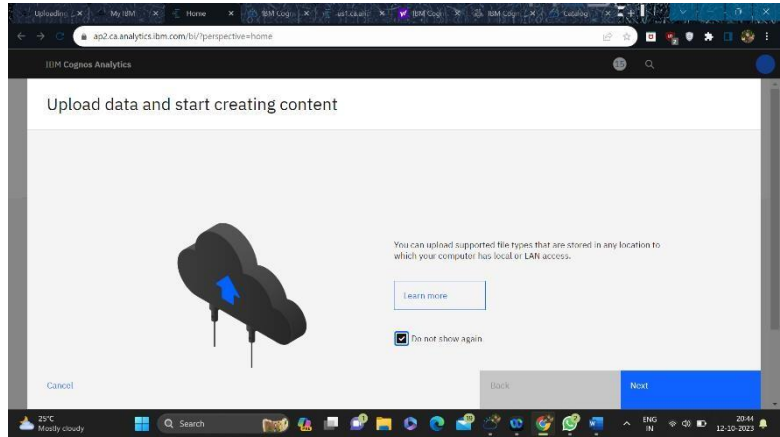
Uploadin | My IBM | Home | IBM Cogn | ust.csv | IBM Cogn | IBM Cogn | Catalog

ap2.ca.analytics.ibm.com/bi/?perspective=home

IBM Cognos Analytics

Upload data and start creating content

You can upload supported file types that are stored in any location to which your computer has local or LAN access.

Learn more

Do not show again

Cancel

Back

Next

25°C
Mostly cloudy

Search

ENG
IN

20:44
12-10-2023